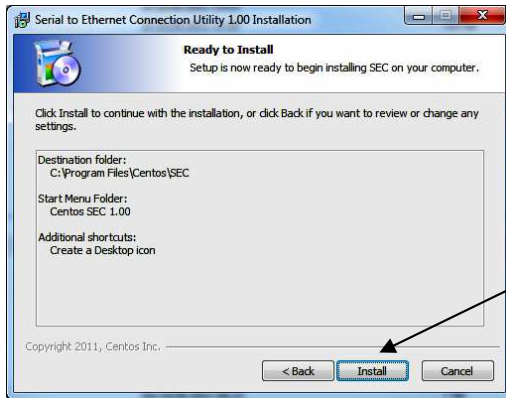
Serial to Ethernet Connection Utility 1.00 Installation

Ready to Install
Setup is now ready to begin installing SEC on your computer.

Click Install to continue with the installation, or click Back if you want to review or change any settings.

Destination folder:
C:\Program Files\Centos\SEC

Start Menu Folder:
Centos SEC 1.00

Additional shortcuts:
Create a Desktop icon

Copyright 2011, Centos Inc.

< Back
Install
Cancel